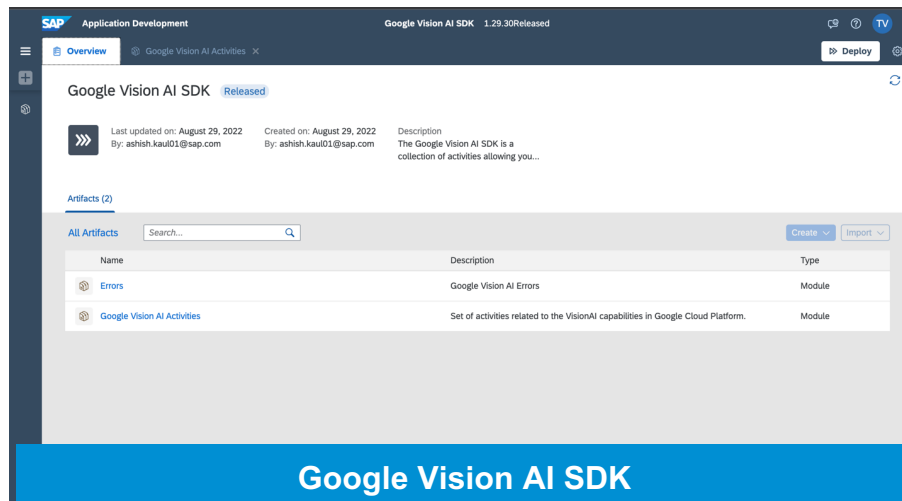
SAP Application Development

Google Vision AI SDK 1.29.30Released

TV

Overview

Google Vision AI Activities ×

Deploy

Google Vision AI SDK Released

Last updated on: August 29, 2022
By: ashish.kaul01@sap.com

Created on: August 29, 2022
By: ashish.kaul01@sap.com

Description
The Google Vision AI SDK is a collection of activities allowing you...

Artifacts (2)

All Artifacts

Search...

Create

Import

| Name | Description | Type |
|---|---|---|
| Errors | Google Vision AI Errors | Module |
| Google Vision AI Activities | Set of activities related to the VisionAI capabilities in Google Cloud Platform. | Module |

Google Vision AI SDK